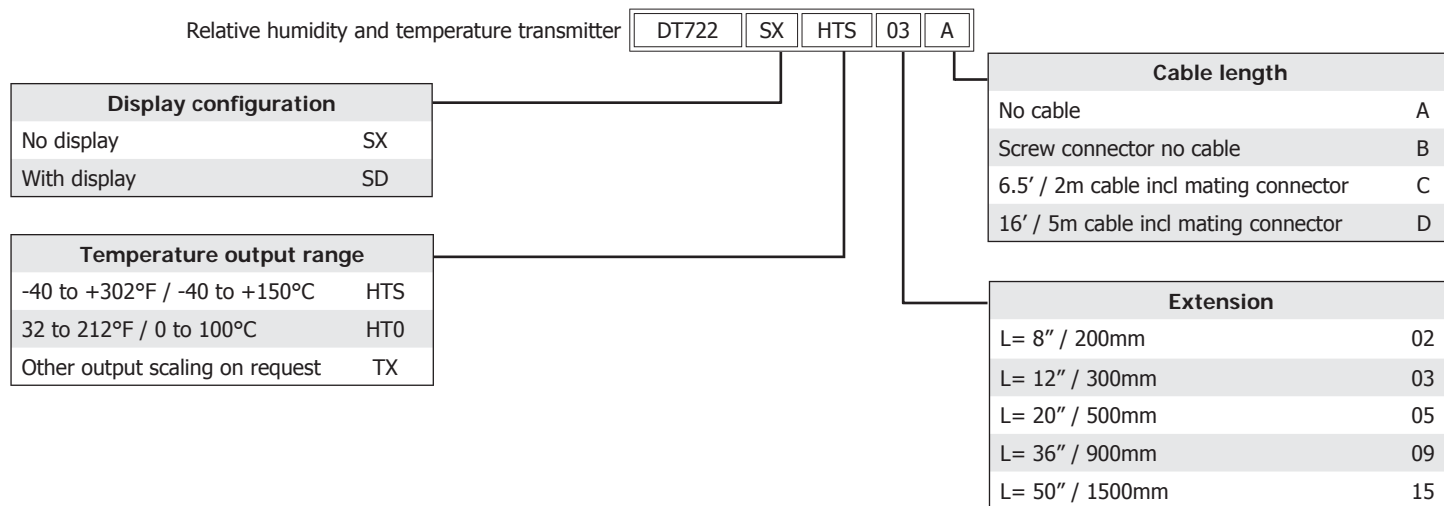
Relative humidity and temperature transmitter

| DT722 | SX | HTS | 03 | A |
|---|---|---|---|---|

| Display configuration | |
|---|---|
| No display | SX |
| With display | SD |

| Temperature output range | |
|---|---|
| -40 to +302°F / -40 to +150°C | HTS |
| 32 to 212°F / 0 to 100°C | HT0 |
| Other output scaling on request | TX |

| Cable length | |
|---|---|
| No cable | A |
| Screw connector no cable | B |
| 6.5' / 2m cable incl mating connector | C |
| 16' / 5m cable incl mating connector | D |

| Extension | |
|---|---|
| L= 8" / 200mm | 02 |
| L= 12" / 300mm | 03 |
| L= 20" / 500mm | 05 |
| L= 36" / 900mm | 09 |
| L= 50" / 1500mm | 15 |